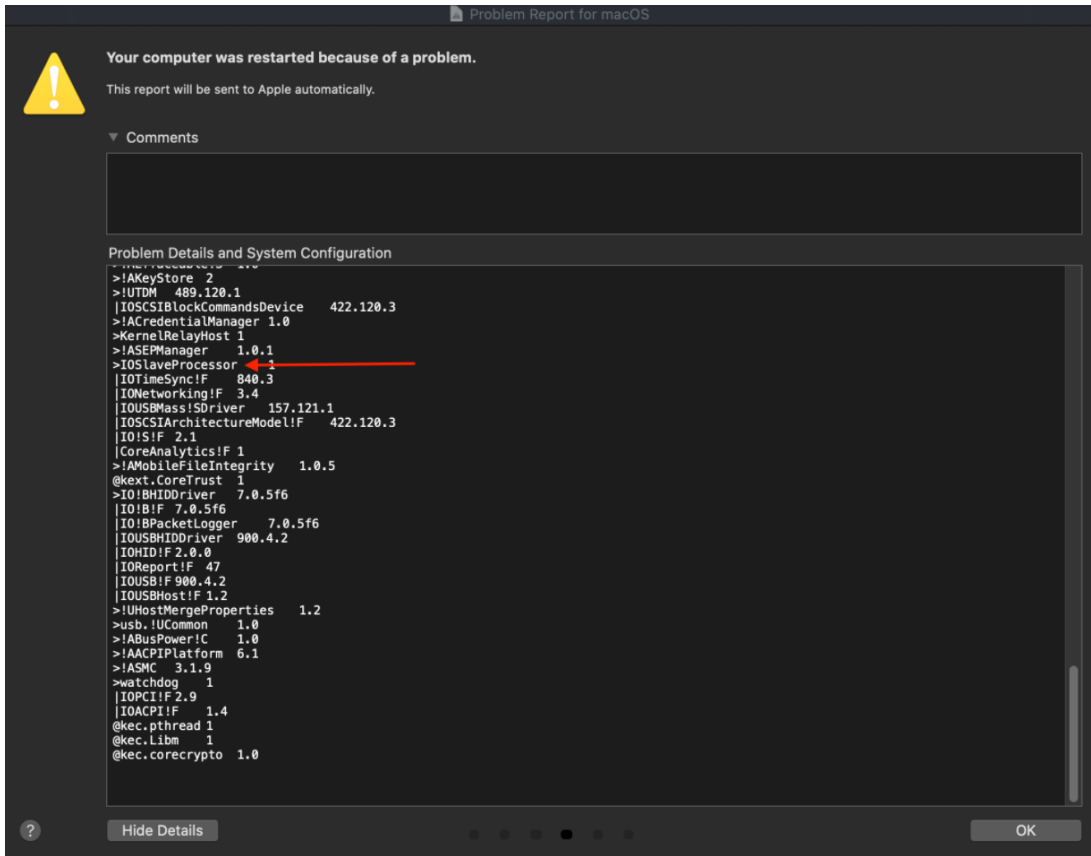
Problem Report for macOS

Your computer was restarted because of a problem.

This report will be sent to Apple automatically.

▼ Comments

Problem Details and System Configuration

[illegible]
>!AKeyStore 2
>!UTDM 489.120.1
|IOSCSIBlockCommandsDevice 422.120.3
>!ACredentialManager 1.0
>KernelRelayHost 1
>!ASEPManager 1.0.1
>IOSlaveProcessor 1
|IOTimeSync!F 840.3
|IONetworking!F 3.4
|IOUSBMass!SDriver 157.121.1
|IOSCSIArchitectureModel!F 422.120.3
|IO!S!F 2.1
|CoreAnalytics!F 1
>!AMobileFileIntegrity 1.0.5
@kext.CoreTrust 1
>IO!BHIDDriver 7.0.5f6
|IO!B!F 7.0.5f6
|IO!BPacketLogger 7.0.5f6
|IOUSBHIDDriver 900.4.2
|IOHID!F 2.0.0
|IOReport!F 47
|IOUSB!F 900.4.2
|IOUSBHost!F 1.2
>!UHostMergeProperties 1.2
>usb.!UCommon 1.0
>!ABusPower!C 1.0
>!AACPIPlatform 6.1
>!ASMC 3.1.9
>watchdog 1
|IOPCI!F 2.9
|IOACPI!F 1.4
@kec.pthread 1
@kec.Libm 1
@kec.corecrypto 1.0

?

Hide Details

OK